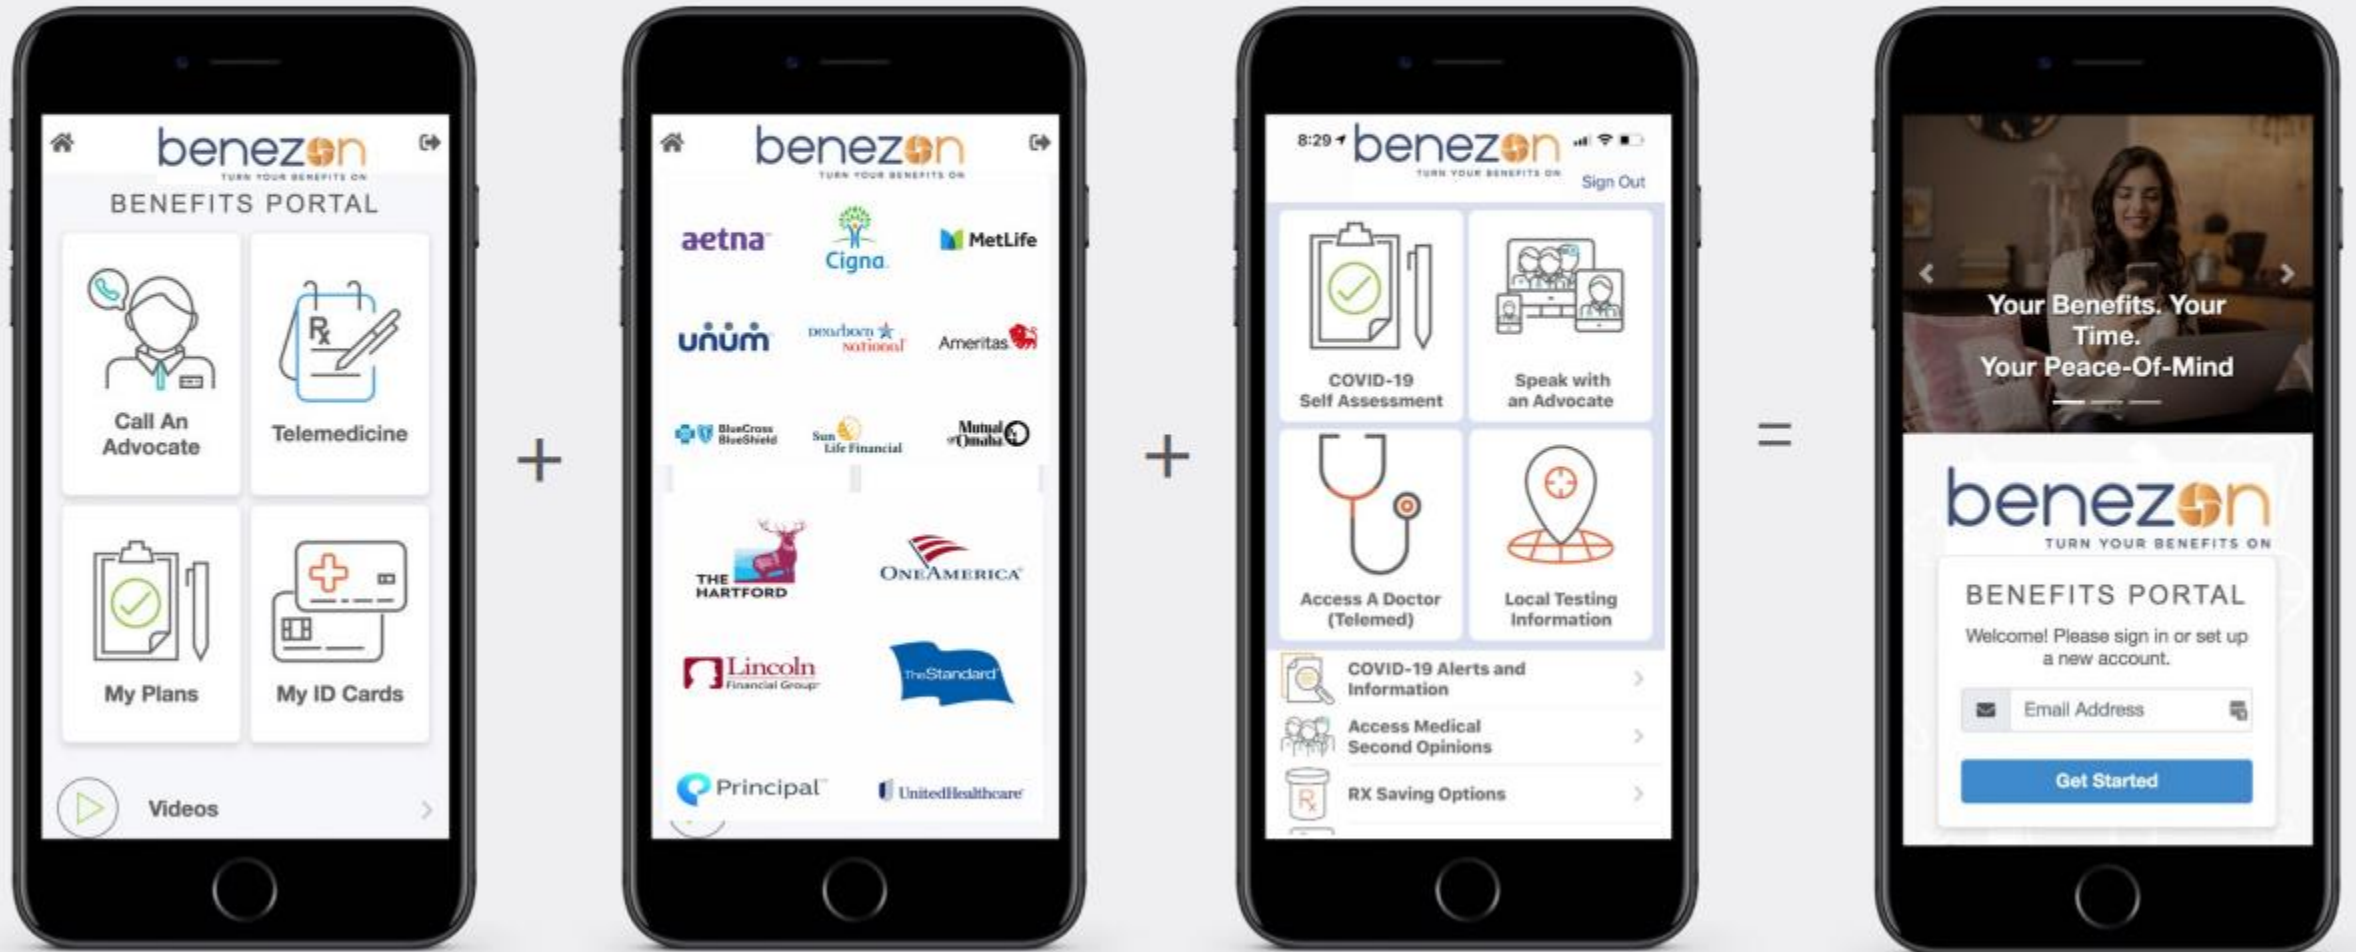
benezon
TURN YOUR BENEFITS ON
BENEFITS PORTAL

Call An Advocate

Telemedicine

My Plans

My ID Cards

Videos

+

benezon
TURN YOUR BENEFITS ON

aetna

Cigna

MetLife

unum

Dearborn National

Ameritas

BlueCross BlueShield

Sun Life Financial

Mutual of Omaha

THE HARTFORD

ONEAMERICA

Lincoln Financial Group

TheStandard

Principal

UnitedHealthcare

+

8:29

benezon
TURN YOUR BENEFITS ON

Sign Out

COVID-19 Self Assessment

Speak with an Advocate

Access A Doctor (Telemed)

Local Testing Information

COVID-19 Alerts and Information

Access Medical Second Opinions

RX Saving Options

=

Your Benefits. Your Time. Your Peace-Of-Mind

benezon
TURN YOUR BENEFITS ON

BENEFITS PORTAL

Welcome! Please sign in or set up a new account.

Email Address

Get Started